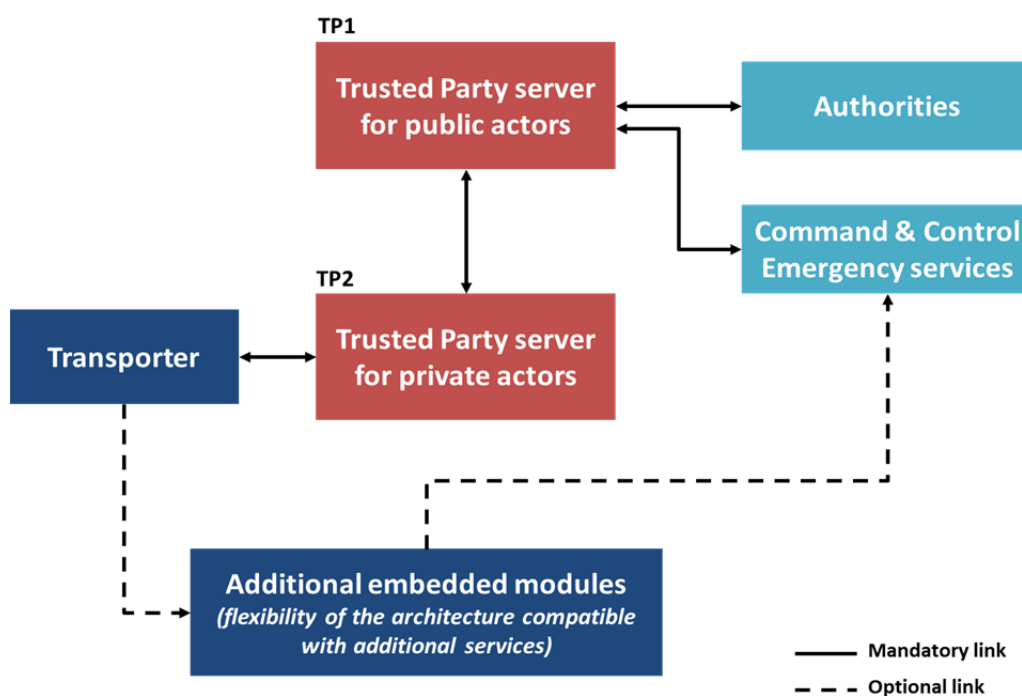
TP1

Trusted Party server for public actors

Authorities

Command & Control Emergency services

TP2

Transporter

Trusted Party server for private actors

Additional embedded modules
(flexibility of the architecture compatible with additional services)

Mandatory link

Optional link